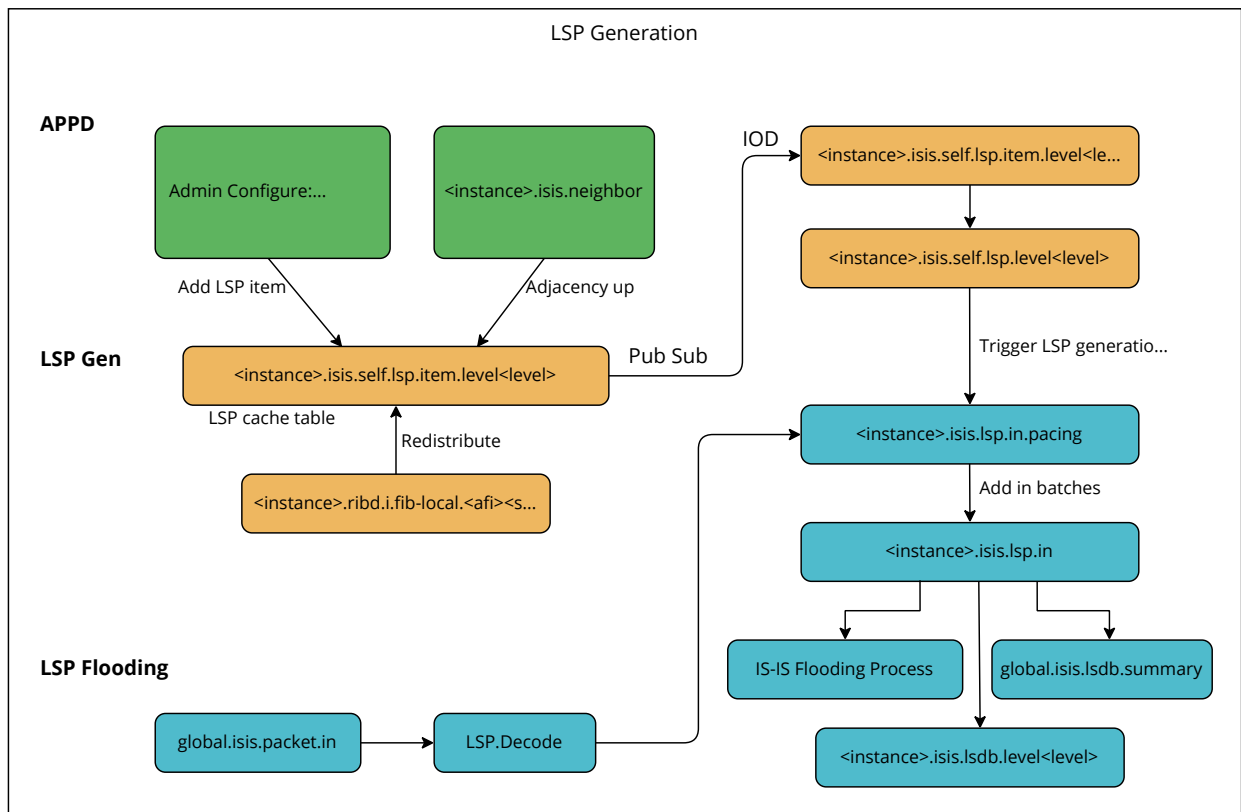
LSP Generation

APPD

Admin Configure:...

<instance>.isis.neighbor

Add LSP item

Adjacency up

LSP Gen

<instance>.isis.self.lsp.item.level<level>

LSP cache table

Redistribute

<instance>.ribd.i.fib-local.<afi><s...

Pub Sub

IOD

<instance>.isis.self.lsp.item.level<le...

<instance>.isis.self.lsp.level<level>

Trigger LSP generatio...

<instance>.isis.lsp.in.pacing

Add in batches

<instance>.isis.lsp.in

IS-IS Flooding Process

global.isis.lsdb.summary

<instance>.isis.lsdb.level<level>

LSP Flooding

global.isis.packet.in

LSP.Decode